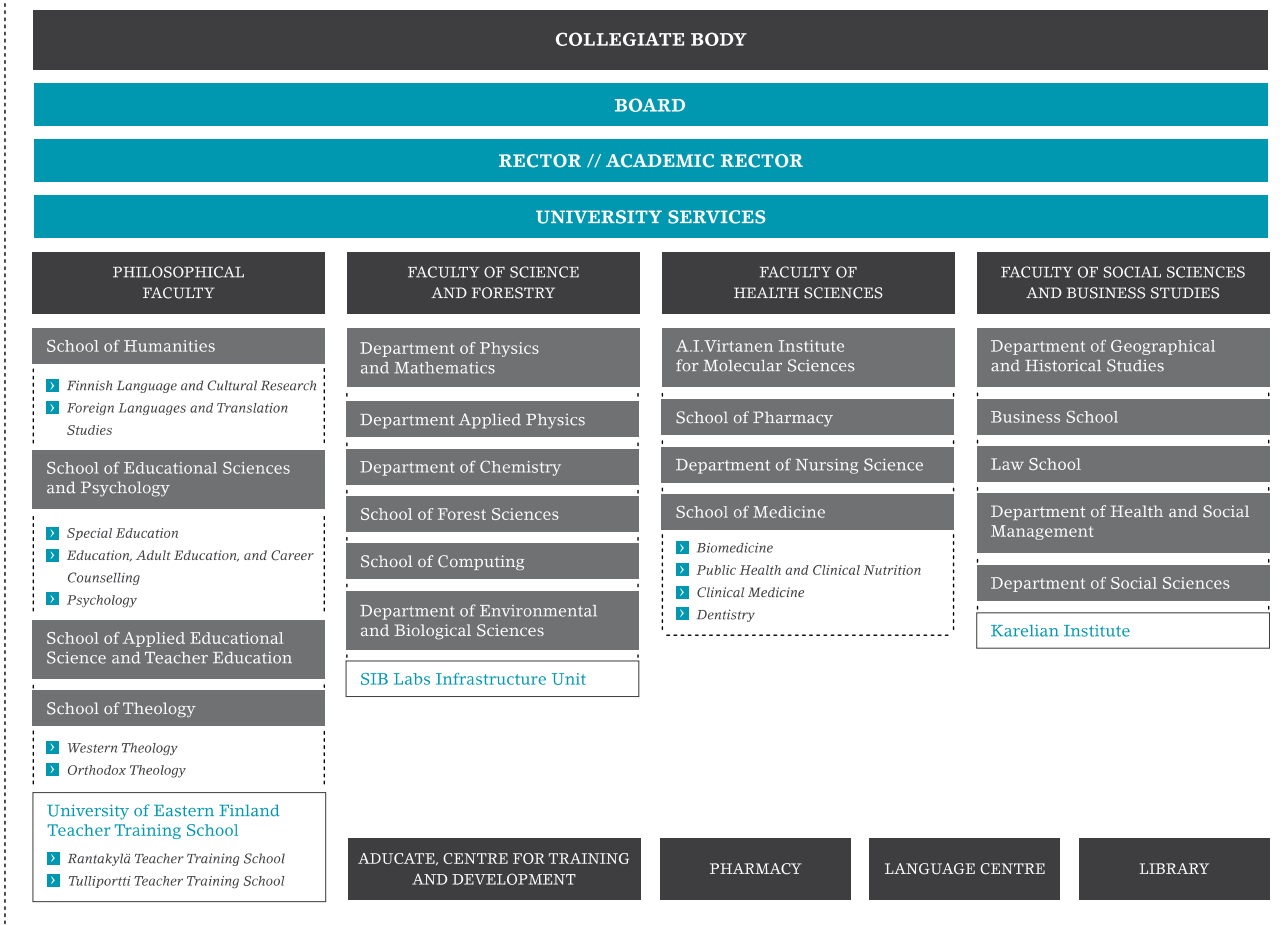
COLLEGIATE BODY

BOARD

RECTOR // ACADEMIC RECTOR

UNIVERSITY SERVICES

PHILOSOPHICAL FACULTY

School of Humanities

Finnish Language and Cultural Research
Foreign Languages and Translation Studies

School of Educational Sciences and Psychology

Special Education
Education, Adult Education, and Career Counselling
Psychology

School of Applied Educational Science and Teacher Education

School of Theology

Western Theology
Orthodox Theology

University of Eastern Finland Teacher Training School

Rantakylä Teacher Training School
Tulliportti Teacher Training School

FACULTY OF SCIENCE AND FORESTRY

Department of Physics and Mathematics

Department Applied Physics

Department of Chemistry

School of Forest Sciences

School of Computing

Department of Environmental and Biological Sciences

SIB Labs Infrastructure Unit

FACULTY OF HEALTH SCIENCES

A.I.Virtanen Institute for Molecular Sciences

School of Pharmacy

Department of Nursing Science

School of Medicine

Biomedicine
Public Health and Clinical Nutrition
Clinical Medicine
Dentistry

FACULTY OF SOCIAL SCIENCES AND BUSINESS STUDIES

Department of Geographical and Historical Studies

Business School

Law School

Department of Health and Social Management

Department of Social Sciences

Karelian Institute

ADUCATE, CENTRE FOR TRAINING AND DEVELOPMENT

PHARMACY

LANGUAGE CENTRE

LIBRARY